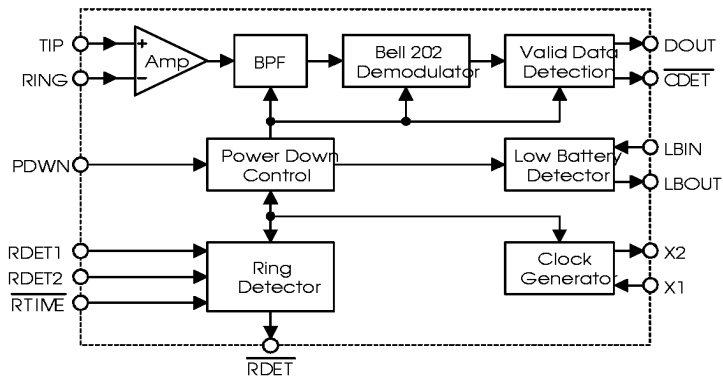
TIP
RING
+
−
Amp
BPF
Bell 202 Demodulator
Valid Data Detection
DOUT
$\overline{CDET}$
PDWN
Power Down Control
Low Battery Detector
LBIN
LBOUT
RDET1
RDET2
$\overline{RTIME}$
Ring Detector
Clock Generator
X2
X1
$\overline{RDET}$